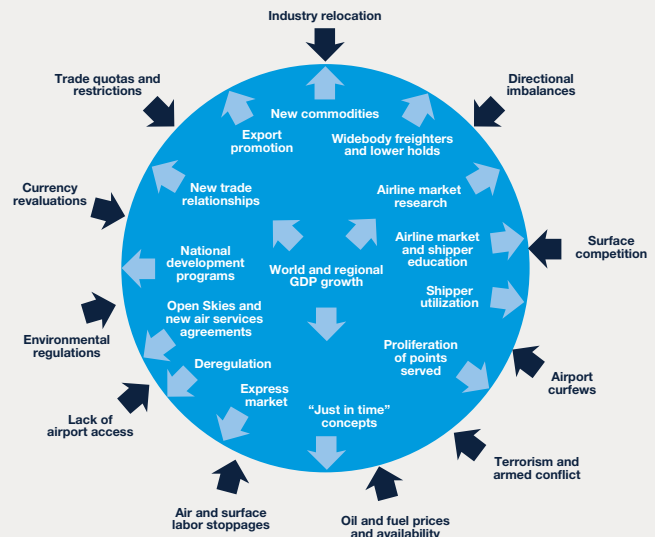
Industry relocation

Trade quotas and restrictions

Directional imbalances

Currency revaluations

Surface competition

Environmental regulations

Airport curfews

Lack of airport access

Terrorism and armed conflict

Air and surface labor stoppages

Oil and fuel prices and availability

New commodities

Export promotion

Widebody freighters and lower holds

New trade relationships

Airline market research

National development programs

World and regional GDP growth

Airline market and shipper education

Shipper utilization

Open Skies and new air services agreements

Deregulation

Proliferation of points served

Express market

"Just in time" concepts